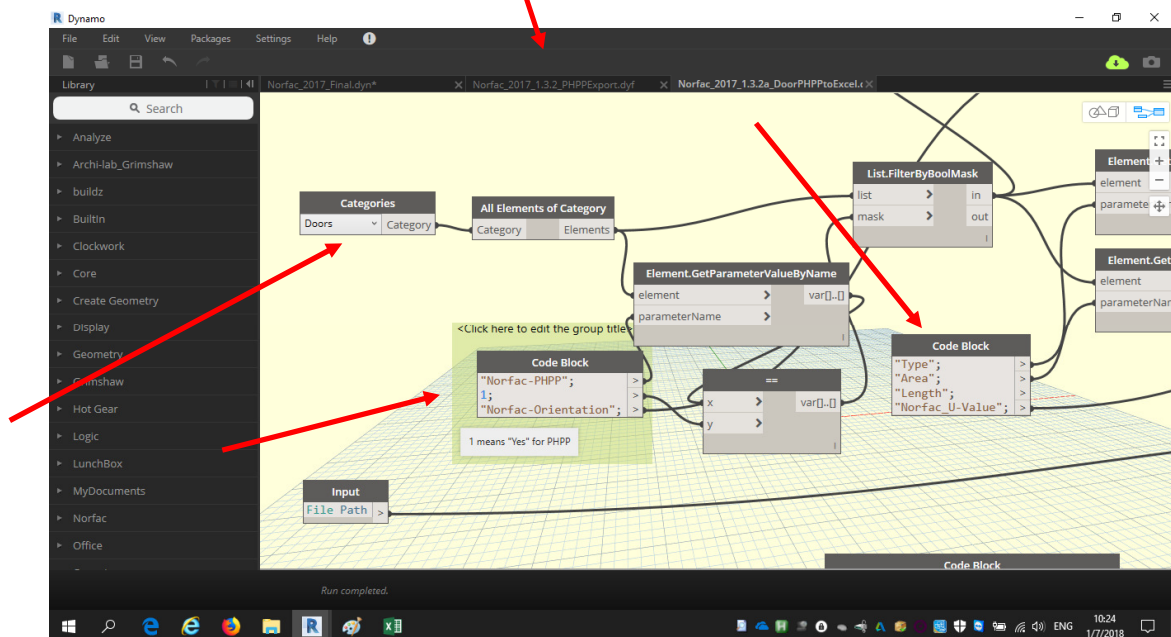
Dynamo

File Edit View Packages Settings Help

Library

Search

Analyze
Archi-lab_Grimshaw
buildz
Builtin
Clockwork
Core
Create Geometry
Display
Geometry
Grimshaw
Hot Gear
Logic
LunchBox
MyDocuments
Norfac
Office

Norfac_2017_Final.dyn*
Norfac_2017_1.3.2_PHPPExport.dyf
Norfac_2017_1.3.2a_DoorPHPPtoExcel.d

Categories
Doors
Category

All Elements of Category
Category
Elements

List.FilterByBoolMask
list
mask
in
out

Element
element
paramete

Element.Get
element
parameterNar

Element.GetParameterValueByName
element
parameterName
var[]..[]

<Click here to edit the group title

Code Block
"Norfac-PHPP";
1;
"Norfac-Orientation";

1 means "Yes" for PHPP

==
x
y
var[]..[]

Code Block
"Type";
"Area";
"Length";
"Norfac_U-Value";

Input
File Path

Code Block

Run completed.

ENG
10:24
1/7/2018